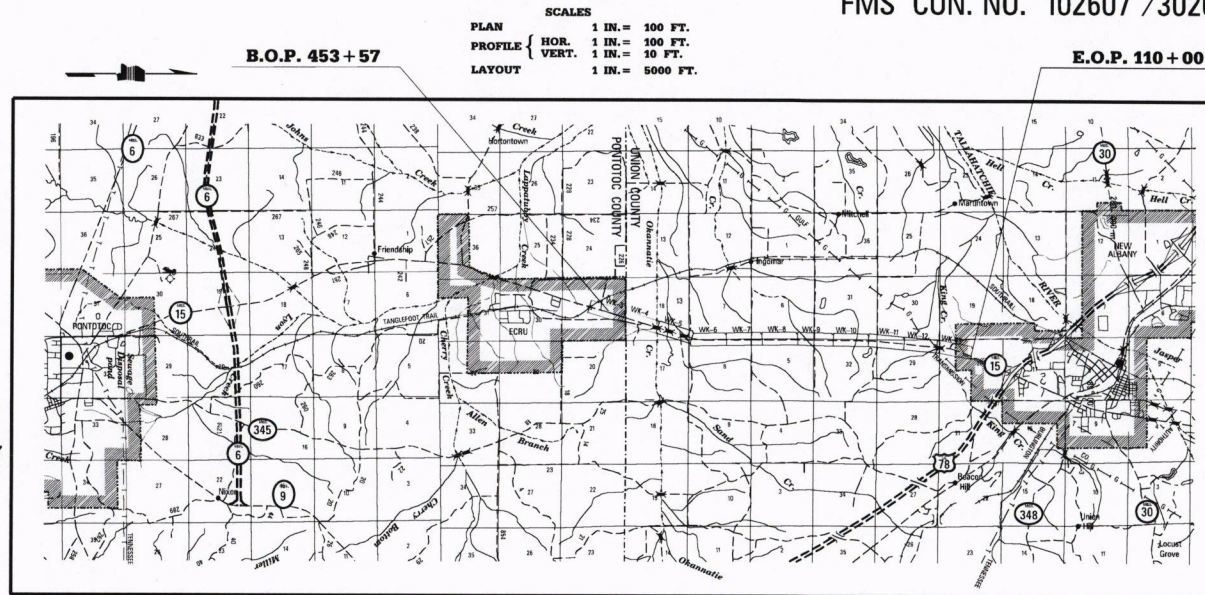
SCALES
PLAN 1 IN.= 100 FT.
PROFILE { HOR. 1 IN.= 100 FT.
VERT. 1 IN.= 10 FT.
LAYOUT 1 IN.= 5000 FT.

FMS CON. NO. 102607 /302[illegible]

B.O.P. 453+57

E.O.P. 110+00

PONTOTOC COUNTY
UNION COUNTY

6
6
15
345
6
9
30
15
78
348
30

Johns Creek
Creek
Lappatubby Creek
Okannatie
Cr.
Hell Cr.
Hell Cr.
TALLAHATCHIE
RIVER
King Cr.
King Cr.
Jasper
Cherry Creek
Allen Branch
Sand Cr.
Okannatie
Miller
Cherry
Bolton
Creek
Lochridge
Mud

Pontotoc
Friendship
ECRU
Ingomar
Mitchell
Martintown
NEW ALBANY
Beacon Hill
Union Hill
Locust Grove
Nixon
Hortontown

TANGLEFOOT TRAIL
WK-3 WK-4 WK-5 WK-6 WK-7 WK-8 WK-9 WK-10 WK-11 WK-12